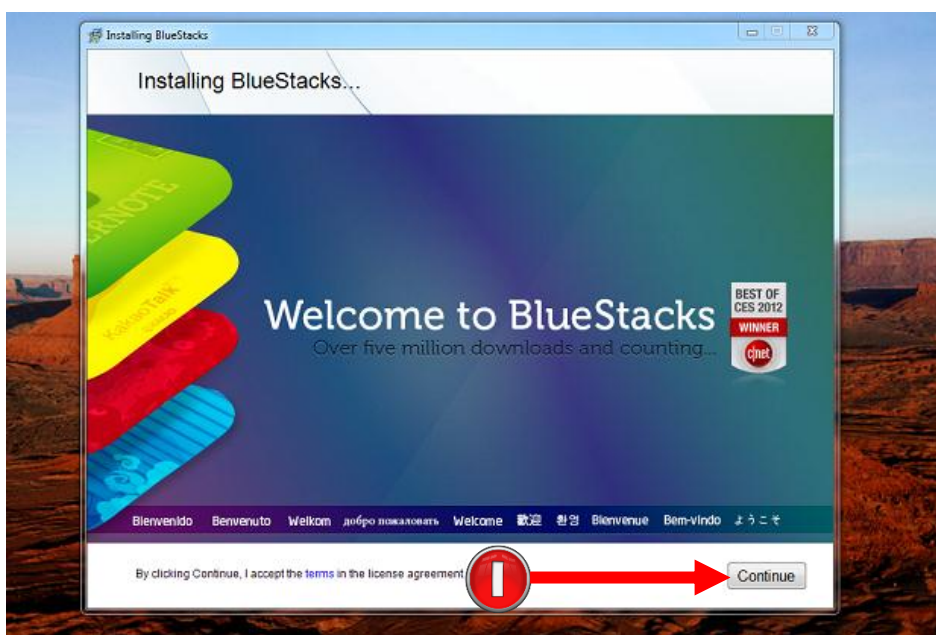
Installing BlueStacks

Installing BlueStacks...

EVERNOTE

KakaoTalk

Welcome to BlueStacks

Over five million downloads and counting...

BEST OF CES 2012 WINNER cnet

Bienvenido Benvenuto Welkom добро пожаловать Welcome 歡迎 환영 Bienvenue Bem-vindo ようこそ

By clicking Continue, I accept the terms in the license agreement

Continue